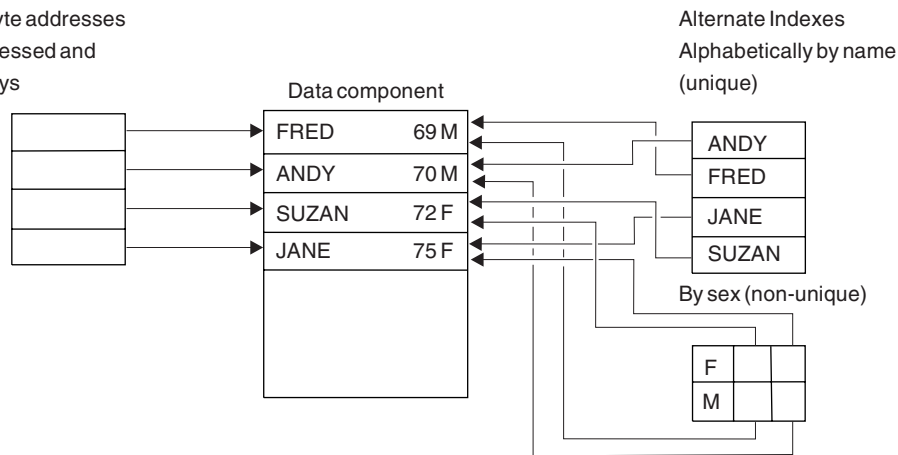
yte addresses
essed and
ys

Data component

| FRED | 69 M |
|---|---|
| ANDY | 70 M |
| SUZAN | 72 F |
| JANE | 75 F |

Alternate Indexes
Alphabetically by name
(unique)

ANDY
FRED
JANE
SUZAN

By sex (non-unique)

F
M